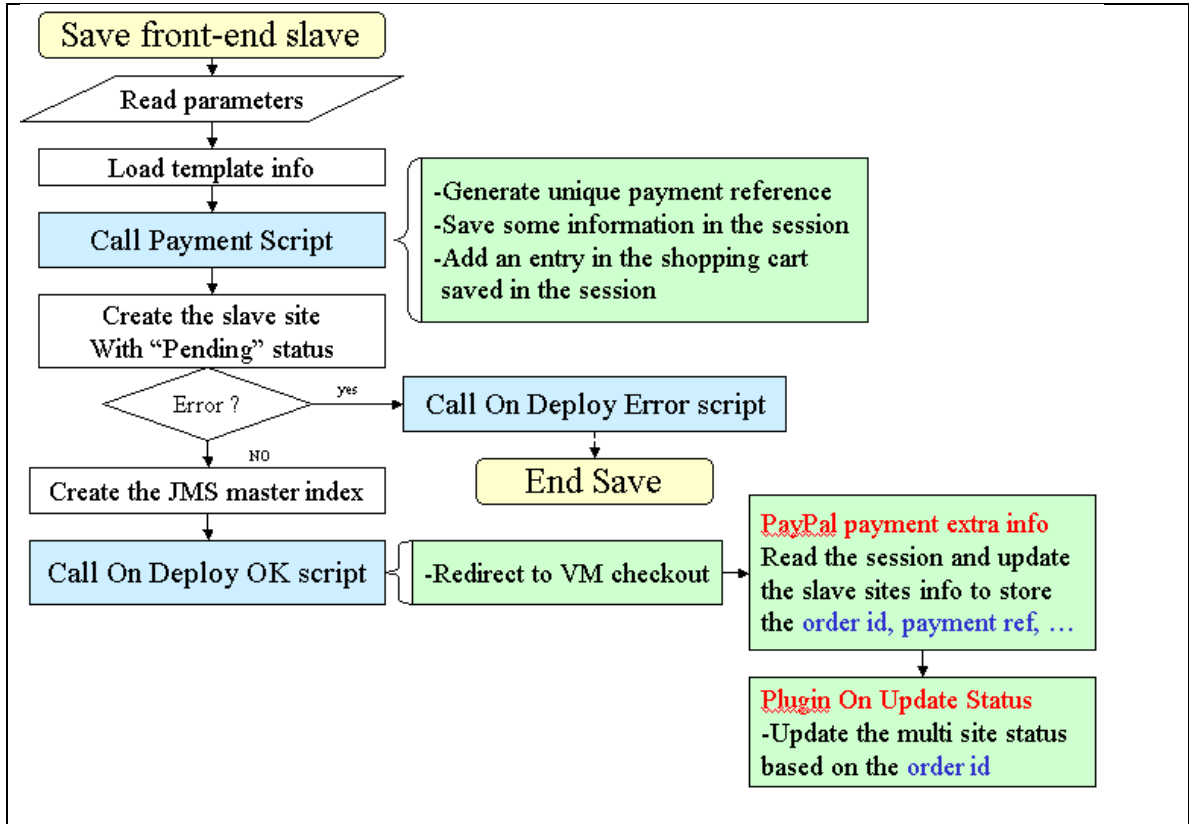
Save front-end slave

Read parameters

Load template info

Call Payment Script

-Generate unique payment reference
-Save some information in the session
-Add an entry in the shopping cart saved in the session

Create the slave site With “Pending” status

Error ?

yes

Call On Deploy Error script

End Save

NO

Create the JMS master index

Call On Deploy OK script

-Redirect to VM checkout

PayPal payment extra info
Read the session and update the slave sites info to store the order id, payment ref, …

Plugin On Update Status
-Update the multi site status based on the order id